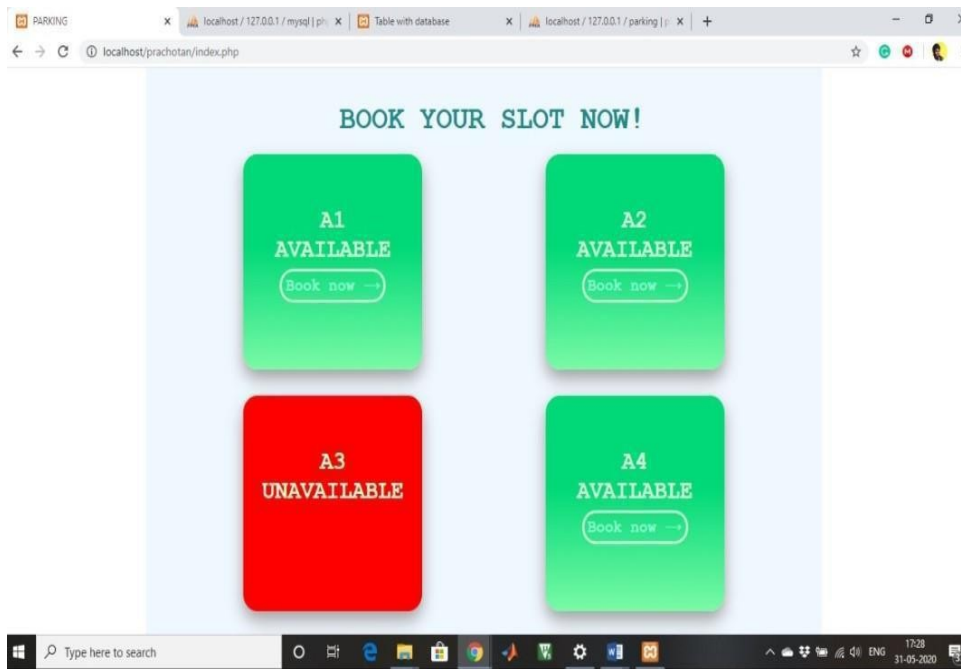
PARKING × localhost / 127.0.0.1 / mysql | ph × Table with database × localhost / 127.0.0.1 / parking | × +

localhost/prachotan/index.php

BOOK YOUR SLOT NOW!

A1
AVAILABLE
Book now →

A2
AVAILABLE
Book now →

A3
UNAVAILABLE

A4
AVAILABLE
Book now →

Type here to search

ENG 17:28 31-05-2020